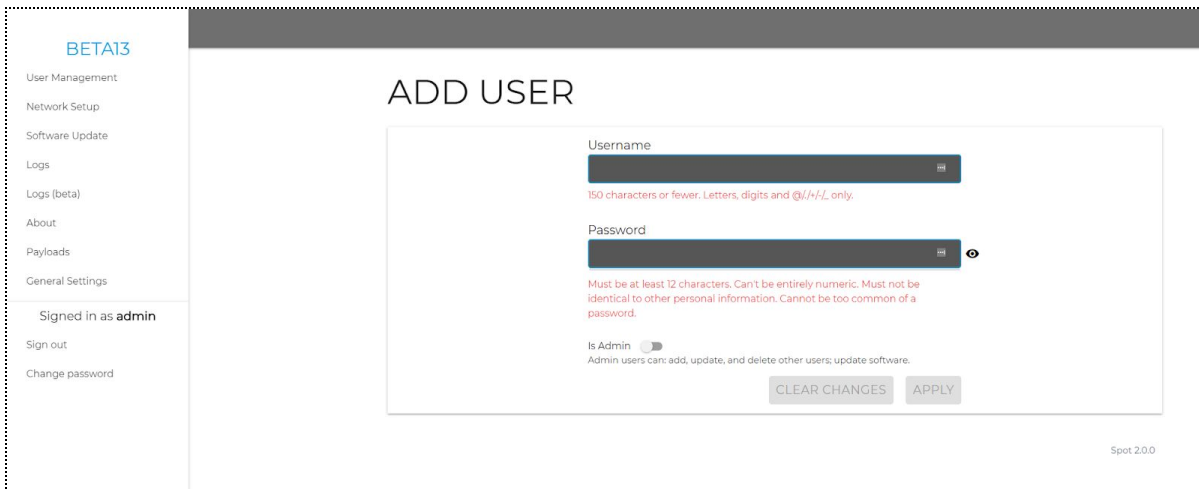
BETA13

User Management

Network Setup

Software Update

Logs

Logs (beta)

About

Payloads

General Settings

Signed in as **admin**

Sign out

Change password

ADD USER

Username

150 characters or fewer. Letters, digits and @/./+/-/_ only.

Password

Must be at least 12 characters. Can't be entirely numeric. Must not be identical to other personal information. Cannot be too common of a password.

Is Admin

Admin users can: add, update, and delete other users; update software.

CLEAR CHANGES APPLY

Spot 2.0.0